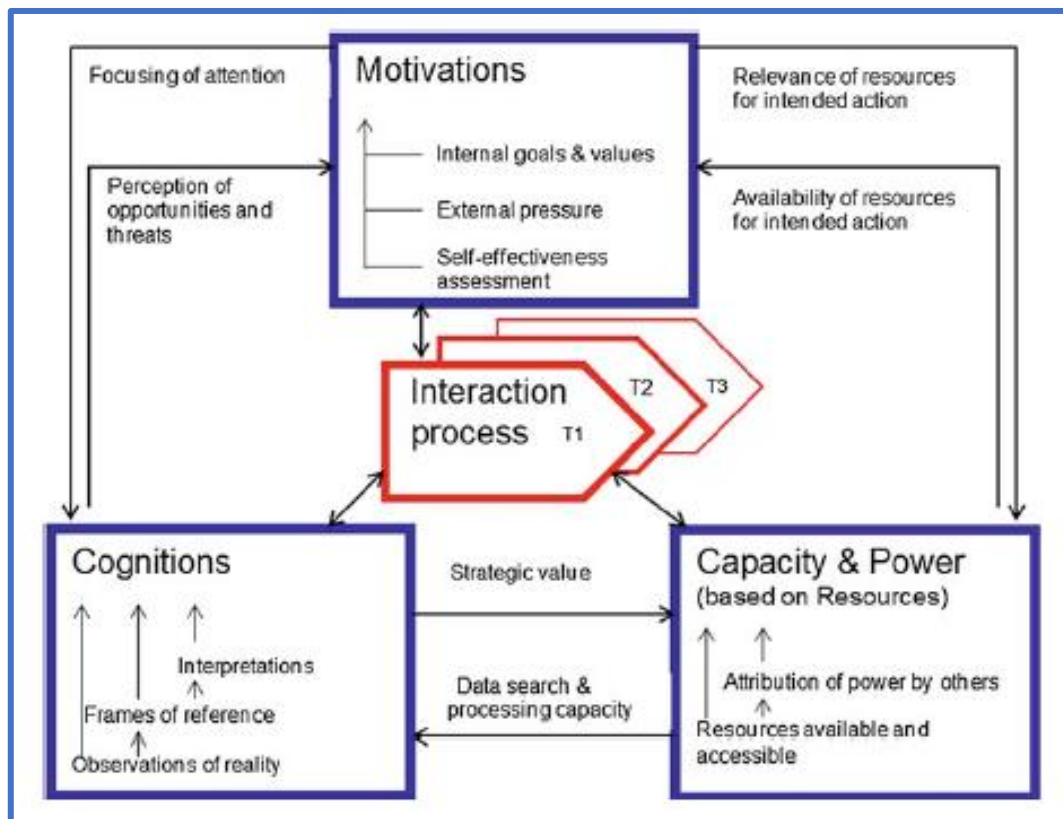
Focusing of attention

Motivations

Internal goals & values

External pressure

Self-effectiveness assessment

Relevance of resources for intended action

Perception of opportunities and threats

Availability of resources for intended action

Interaction process

T1

T2

T3

Cognitions

Interpretations

Frames of reference

Observations of reality

Strategic value

Data search & processing capacity

Capacity & Power (based on Resources)

Attribution of power by others

Resources available and accessible